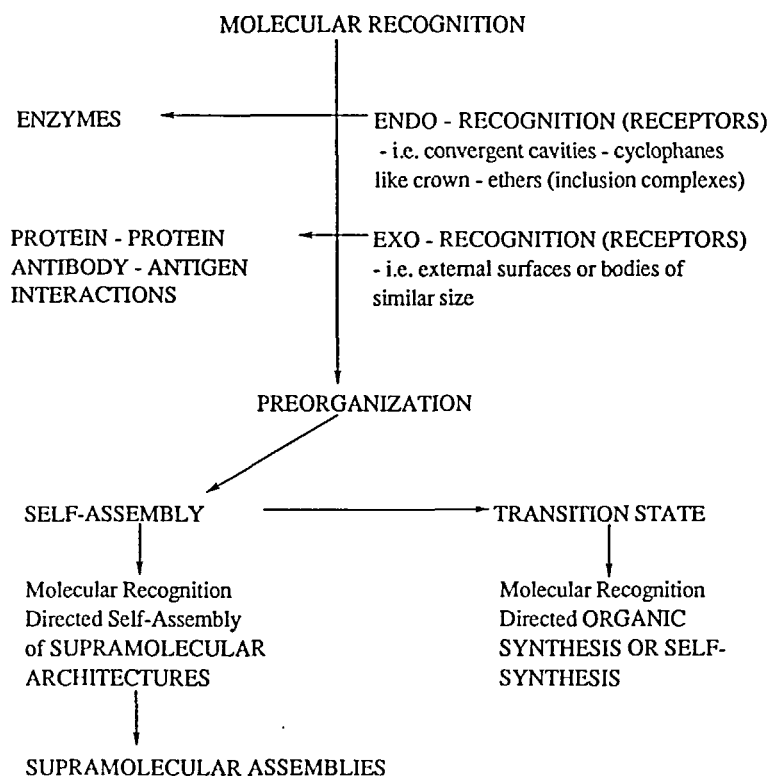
MOLECULAR RECOGNITION

ENZYMES

ENDO - RECOGNITION (RECEPTORS)
- i.e. convergent cavities - cyclophanes like crown - ethers (inclusion complexes)

PROTEIN - PROTEIN ANTIBODY - ANTIGEN INTERACTIONS

EXO - RECOGNITION (RECEPTORS)
- i.e. external surfaces or bodies of similar size

PREORGANIZATION

SELF-ASSEMBLY

TRANSITION STATE

Molecular Recognition Directed Self-Assembly of SUPRAMOLECULAR ARCHITECTURES

Molecular Recognition Directed ORGANIC SYNTHESIS OR SELF-SYNTHESIS

SUPRAMOLECULAR ASSEMBLIES